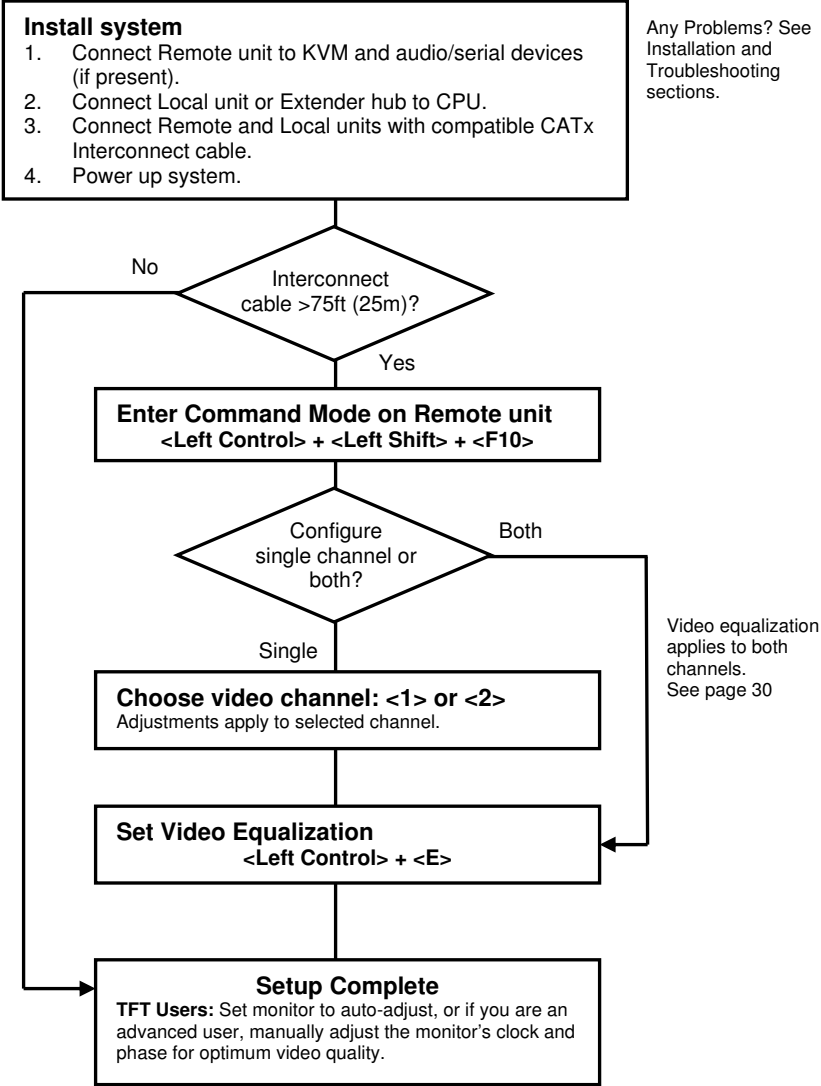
Install system
1. Connect Remote unit to KVM and audio/serial devices (if present).
2. Connect Local unit or Extender hub to CPU.
3. Connect Remote and Local units with compatible CATx Interconnect cable.
4. Power up system.

Any Problems? See Installation and Troubleshooting sections.

Interconnect cable >75ft (25m)?

No

Yes

Enter Command Mode on Remote unit
<Left Control> + <Left Shift> + <F10>

Configure single channel or both?

Both

Single

Video equalization applies to both channels.
See page 30

Choose video channel: <1> or <2>
Adjustments apply to selected channel.

Set Video Equalization
<Left Control> + <E>

Setup Complete
TFT Users: Set monitor to auto-adjust, or if you are an advanced user, manually adjust the monitor's clock and phase for optimum video quality.